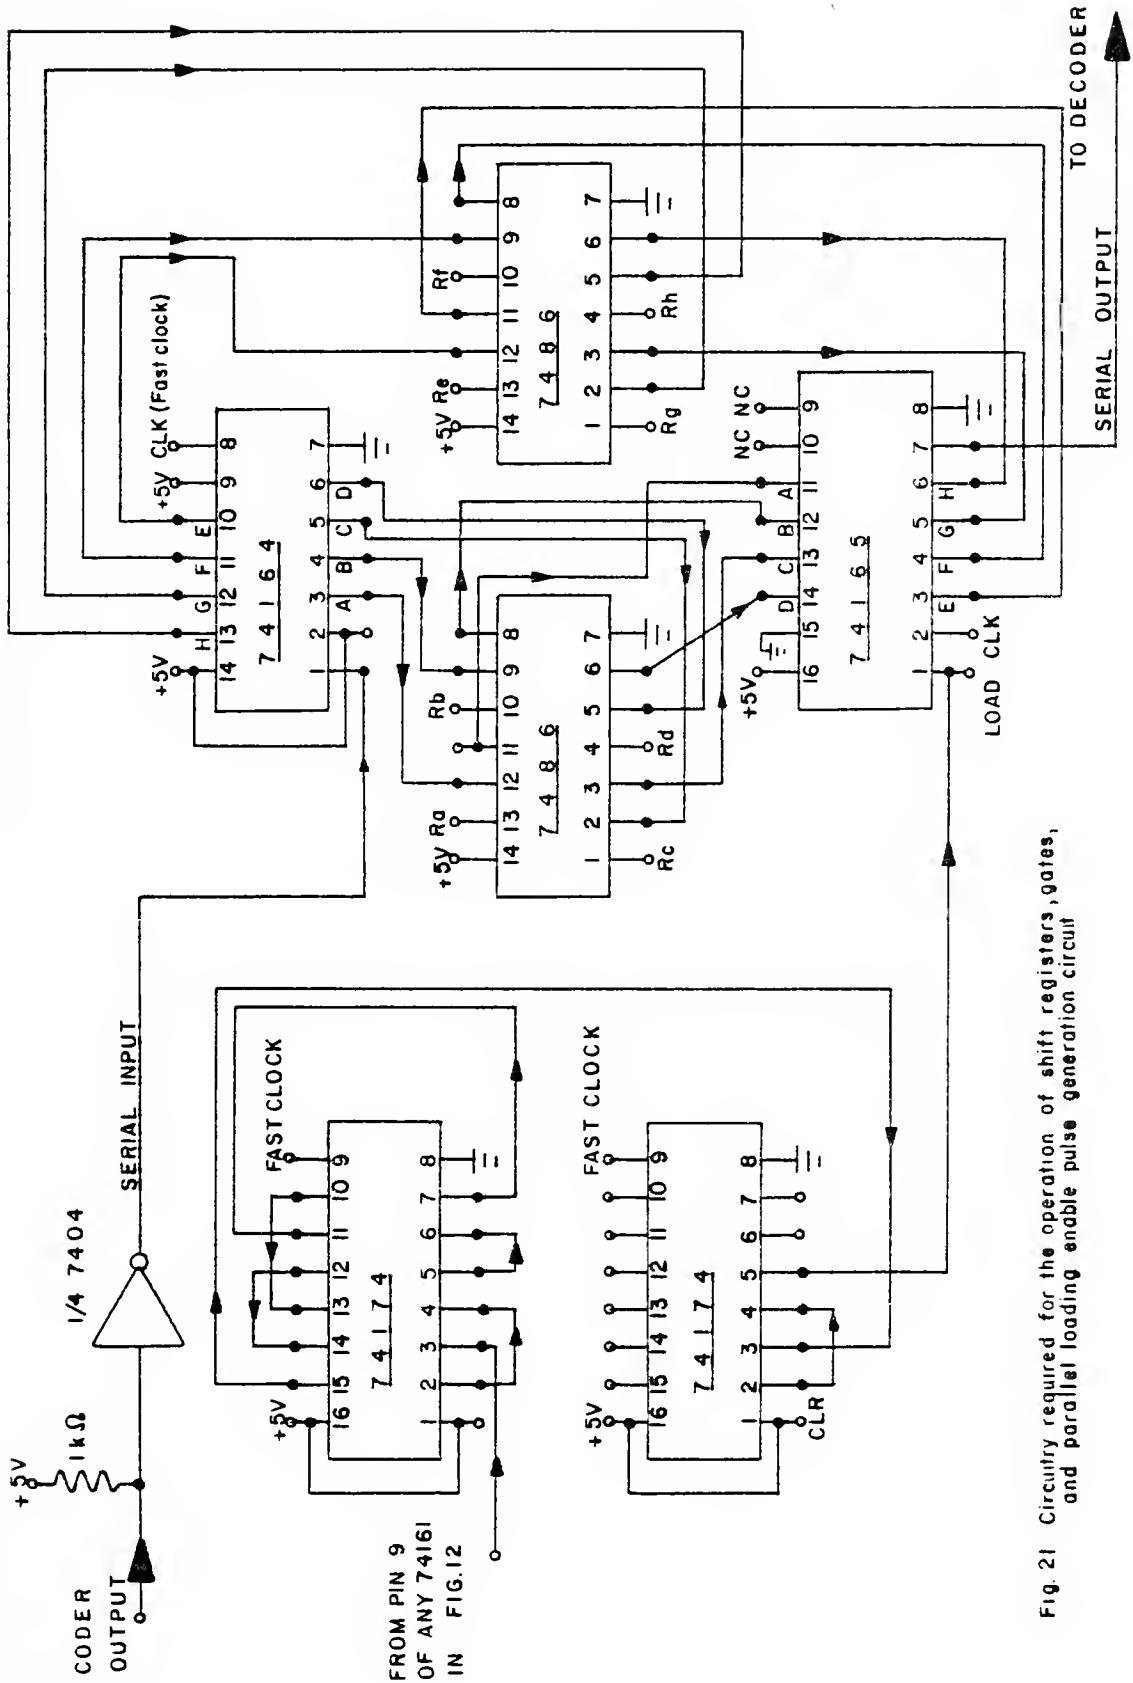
TO DECODER

SERIAL OUTPUT

Rf
+5V Re
Rh
Rg
14 13 12 11 10 9 8
7 4 8 6
1 2 3 4 5 6 7

CLK (Fast clock)
+5V
14 13 12 11 10 9 8
H G F E
7 4 1 6 4
A B C D
1 2 3 4 5 6 7
+5V

NC NC
16 15 14 13 12 11 10 9
D C B A
7 4 1 6 5
E F G H
1 2 3 4 5 6 7 8
+5V
LOAD CLK

Rb
+5V Ra
Rd
Rc
14 13 12 11 10 9 8
7 4 8 6
1 2 3 4 5 6 7

+5V
1kΩ
CODER OUTPUT
1/4 7404
SERIAL INPUT

FAST CLOCK
+5V
16 15 14 13 12 11 10 9
7 4 1 7 4
1 2 3 4 5 6 7 8

FROM PIN 9 OF ANY 74161 IN FIG.12

FAST CLOCK
+5V
16 15 14 13 12 11 10 9
7 4 1 7 4
1 2 3 4 5 6 7 8
CLR

Fig. 21 Circuitry required for the operation of shift registers, gates, and parallel loading enable pulse generation circuit